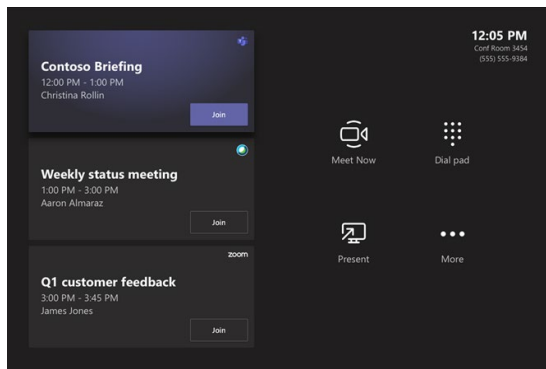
Contoso Briefing
12:00 PM - 1:00 PM
Christina Rollin

Join

Weekly status meeting
1:00 PM - 3:00 PM
Aaron Almaraz

Join

zoom

Q1 customer feedback
3:00 PM - 3:45 PM
James Jones

Join

12:05 PM
Conf Room 3454
(555) 555-9384

Meet Now

Dial pad

Present

More